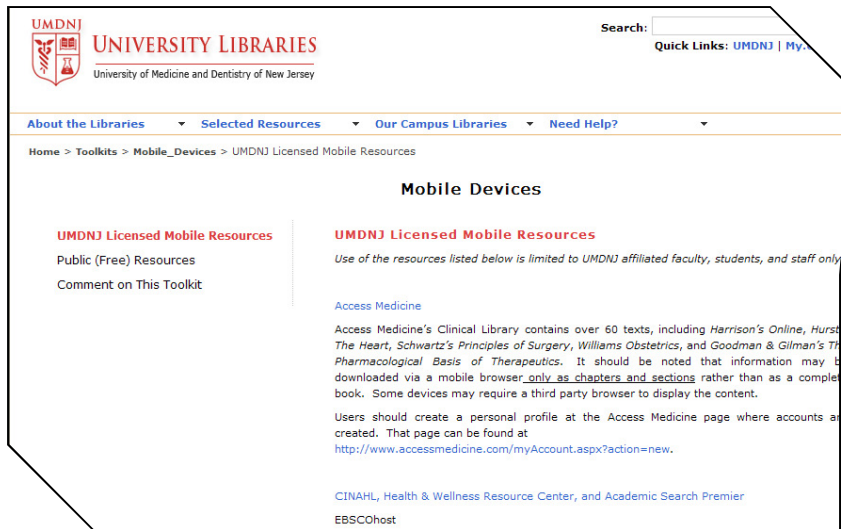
UMDNJ
UNIVERSITY LIBRARIES
University of Medicine and Dentistry of New Jersey

Search:
Quick Links: UMDNJ | My.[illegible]

About the Libraries Selected Resources Our Campus Libraries Need Help?

Home > Toolkits > Mobile_Devices > UMDNJ Licensed Mobile Resources

Mobile Devices

UMDNJ Licensed Mobile Resources
Public (Free) Resources
Comment on This Toolkit

UMDNJ Licensed Mobile Resources

Use of the resources listed below is limited to UMDNJ affiliated faculty, students, and staff only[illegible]

Access Medicine

Access Medicine's Clinical Library contains over 60 texts, including Harrison's Online, Hurst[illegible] The Heart, Schwartz's Principles of Surgery, Williams Obstetrics, and Goodman & Gilman's Th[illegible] Pharmacological Basis of Therapeutics. It should be noted that information may b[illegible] downloaded via a mobile browser only as chapters and sections rather than as a complet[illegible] book. Some devices may require a third party browser to display the content.

Users should create a personal profile at the Access Medicine page where accounts a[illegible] created. That page can be found at http://www.accessmedicine.com/myAccount.aspx?action=new.

CINAHL, Health & Wellness Resource Center, and Academic Search Premier

EBSCOhost